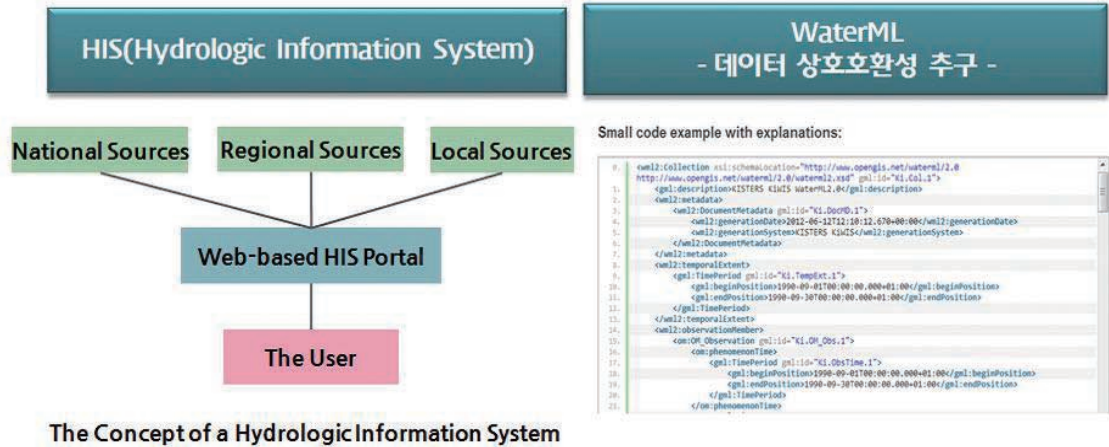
HIS(Hydrologic Information System)

National Sources

Regional Sources

Local Sources

Web-based HIS Portal

The User

The Concept of a Hydrologic Information System

WaterML
- 데이터 상호호환성 추구 -

Small code example with explanations:

0. <wml2:Collection xsi:schemaLocation="http://www.opengis.net/waterml/2.0 http://www.opengis.net/waterml/2.0/waterml2.xsd" gml:id="Ki.Col.1">
1. <gml:description>KISTERS KiWIS WaterML2.0</gml:description>
2. <wml2:metadata>
3. <wml2:DocumentMetadata gml:id="Ki.DocMD.1">
4. <wml2:generationDate>2012-06-12T12:10:12.670+00:00</wml2:generationDate>
5. <wml2:generationSystem>KISTERS KiWIS</wml2:generationSystem>
6. </wml2:DocumentMetadata>
7. </wml2:metadata>
8. <wml2:temporalExtent>
9. <gml:TimePeriod gml:id="Ki.TempExt.1">
10. <gml:beginPosition>1990-09-01T00:00:00.000+01:00</gml:beginPosition>
11. <gml:endPosition>1990-09-30T00:00:00.000+01:00</gml:endPosition>
12. </gml:TimePeriod>
13. </wml2:temporalExtent>
14. <wml2:observationMember>
15. <om:OM_Observation gml:id="Ki.OM_Obs.1">
16. <om:phenomenonTime>
17. <gml:TimePeriod gml:id="Ki.ObsTime.1">
18. <gml:beginPosition>1990-09-01T00:00:00.000+01:00</gml:beginPosition>
19. <gml:endPosition>1990-09-30T00:00:00.000+01:00</gml:endPosition>
20. </gml:TimePeriod>
21. </om:phenomenonTime>